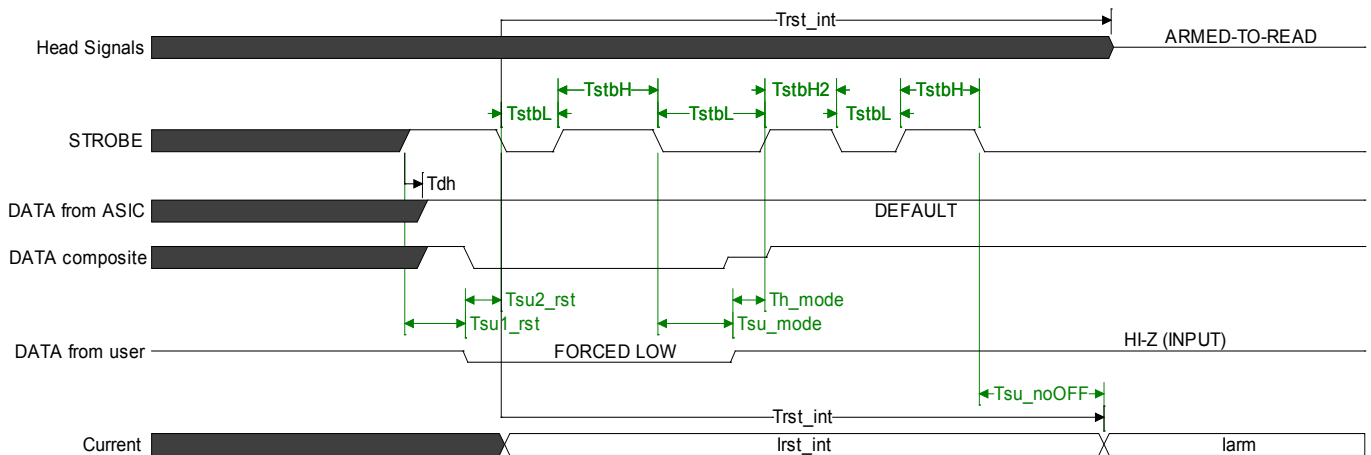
Trst_int
Head Signals
ARMED-TO-READ
TstbH
TstbH2
TstbH
TstbL
TstbL
TstbL
STROBE
Tdh
DATA from ASIC
DEFAULT
DATA composite
Tsu2_rst
Th_mode
Tsu1_rst
Tsu_mode
DATA from user
FORCED LOW
HI-Z (INPUT)
Tsu_noOFF
Trst_int
Current
Irst_int
Iarm